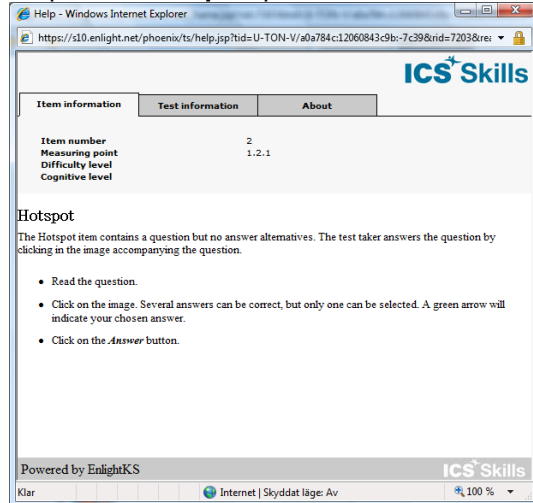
Help - Windows Internet Explorer

https://s10.enlight.net/phoenix/ts/help.jsp?tid=U-TON-V/a0a784c:12060843c9b:-7c39&rid=7203&re

ICS Skills

| Item information | Test information | About |
|---|---|---|

| | |
|---|---|
| Item number | 2 |
| Measuring point | 1.2.1 |
| Difficulty level | |
| Cognitive level | |

Hotspot

The Hotspot item contains a question but no answer alternatives. The test taker answers the question by clicking in the image accompanying the question.

- Read the question.
- Click on the image. Several answers can be correct, but only one can be selected. A green arrow will indicate your chosen answer.
- Click on the *Answer* button.

Powered by EnlightKS

ICS Skills

Klar

Internet | Skyddat läge: Av

100 %